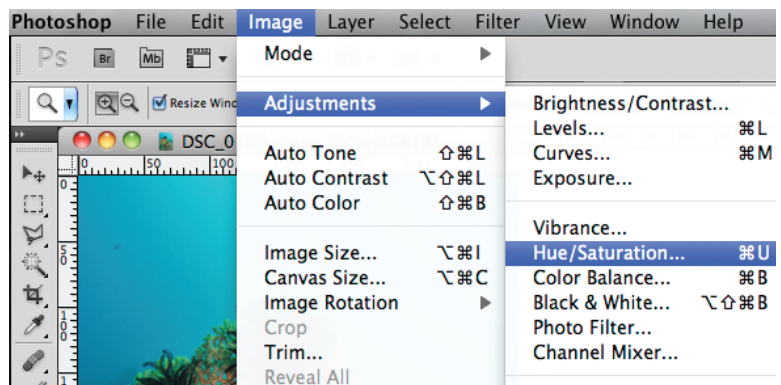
Photoshop File Edit Image Layer Select Filter View Window Help

Ps Br Mb

Resize Wind

DSC_0

Mode

Adjustments

Auto Tone ⇧⌘L
Auto Contrast ⌥⇧⌘L
Auto Color ⇧⌘B

Image Size... ⌥⌘I
Canvas Size... ⌥⌘C
Image Rotation
Crop
Trim...
Reveal All

Brightness/Contrast...
Levels... ⌘L
Curves... ⌘M
Exposure...

Vibrance...
Hue/Saturation... ⌘U
Color Balance... ⌘B
Black & White... ⌥⇧⌘B
Photo Filter...
Channel Mixer...